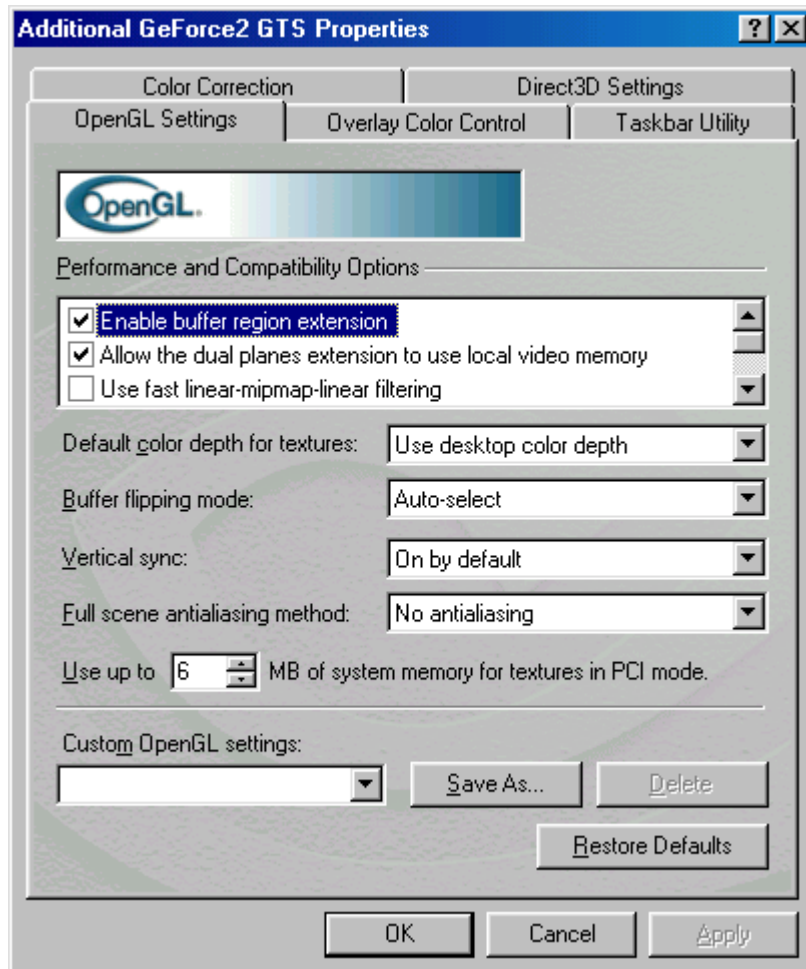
Additional GeForce2 GTS Properties

?

X

Color Correction

Direct3D Settings

OpenGL Settings

Overlay Color Control

Taskbar Utility

OpenGL.

Performance and Compatibility Options

☑ Enable buffer region extension

☑ Allow the dual planes extension to use local video memory

☐ Use fast linear-mipmap-linear filtering

Default color depth for textures: Use desktop color depth

Buffer flipping mode: Auto-select

Vertical sync: On by default

Full scene antialiasing method: No antialiasing

Use up to 6 MB of system memory for textures in PCI mode.

Custom OpenGL settings:

Save As...

Delete

Restore Defaults

OK

Cancel

Apply